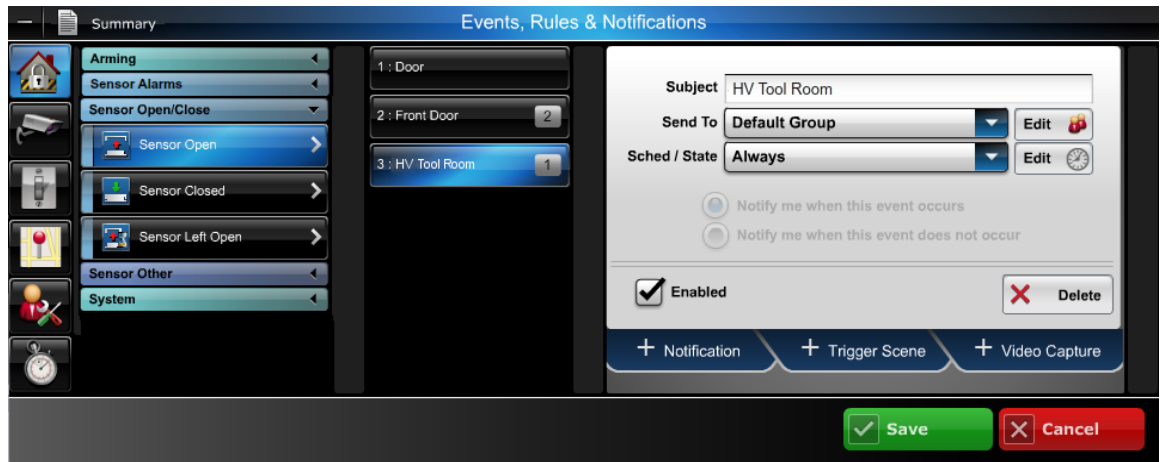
Summary

Events, Rules & Notifications

Arming
Sensor Alarms
Sensor Open/Close
Sensor Open
Sensor Closed
Sensor Left Open
Sensor Other
System

1 : Door
2 : Front Door 2
3 : HV Tool Room 1

Subject HV Tool Room
Send To Default Group Edit
Sched / State Always Edit

Notify me when this event occurs
Notify me when this event does not occur

Enabled
Delete

+ Notification
+ Trigger Scene
+ Video Capture

Save
Cancel